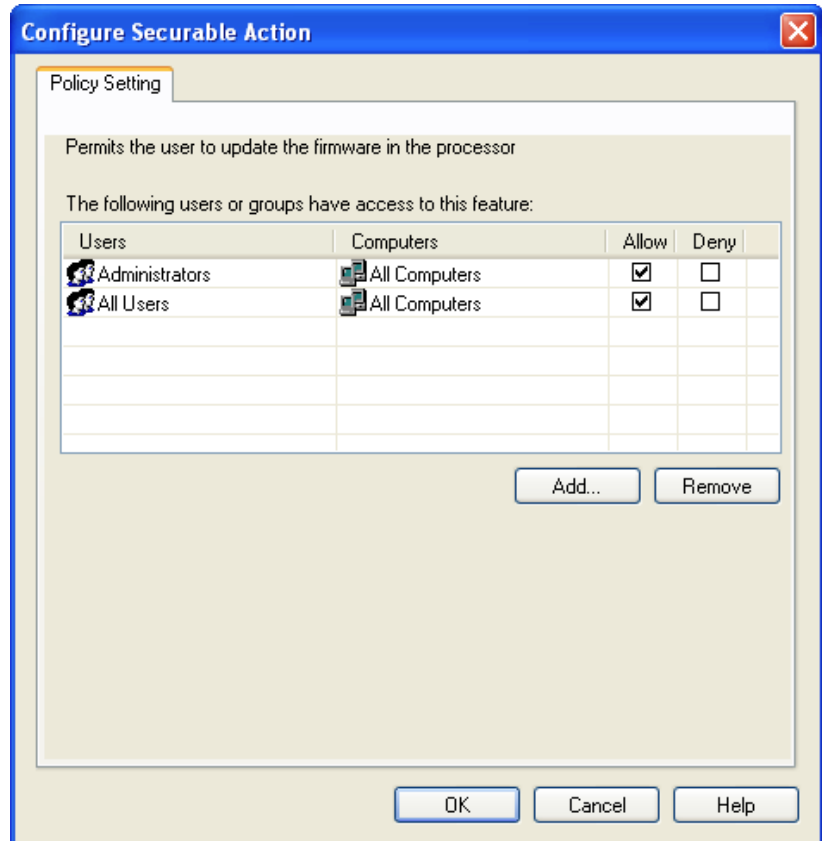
Configure Securable Action

Policy Setting

Permits the user to update the firmware in the processor

The following users or groups have access to this feature:

| Users | Computers | Allow | Deny |
|---|---|---|---|
| Administrators | All Computers | ☑ | ☐ |
| All Users | All Computers | ☑ | ☐ |

Add...
Remove

OK
Cancel
Help